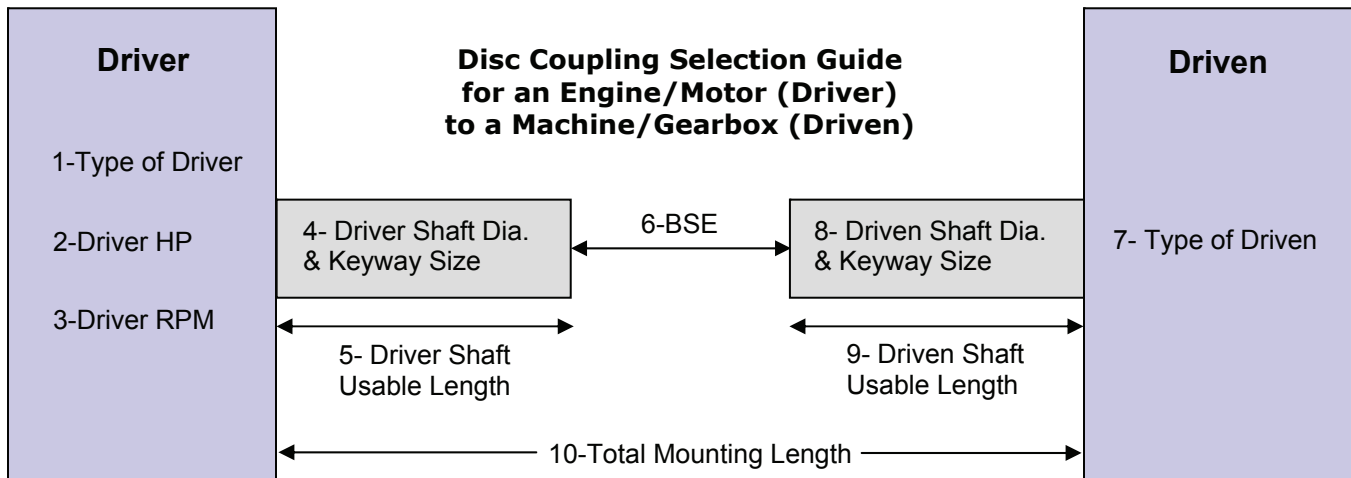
Driver

1-Type of Driver

2-Driver HP

3-Driver RPM

Disc Coupling Selection Guide for an Engine/Motor (Driver) to a Machine/Gearbox (Driven)

4- Driver Shaft Dia. & Keyway Size

6-BSE

8- Driven Shaft Dia. & Keyway Size

5- Driver Shaft Usable Length

9- Driven Shaft Usable Length

10-Total Mounting Length

Driven

7- Type of Driven